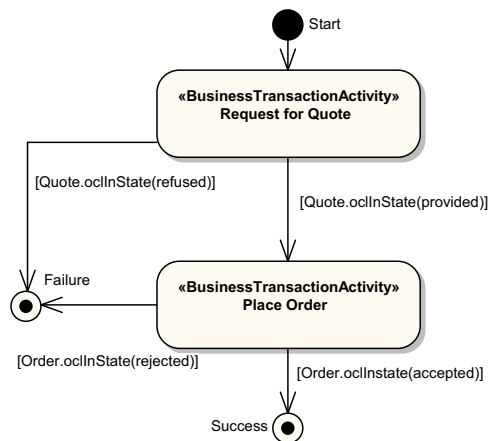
Start

«BusinessTransactionActivity»
Request for Quote

[Quote.oclInState(refused)]

[Quote.oclInState(provided)]

Failure

«BusinessTransactionActivity»
Place Order

[Order.oclInState(rejected)]

[Order.oclInstate(accepted)]

Success